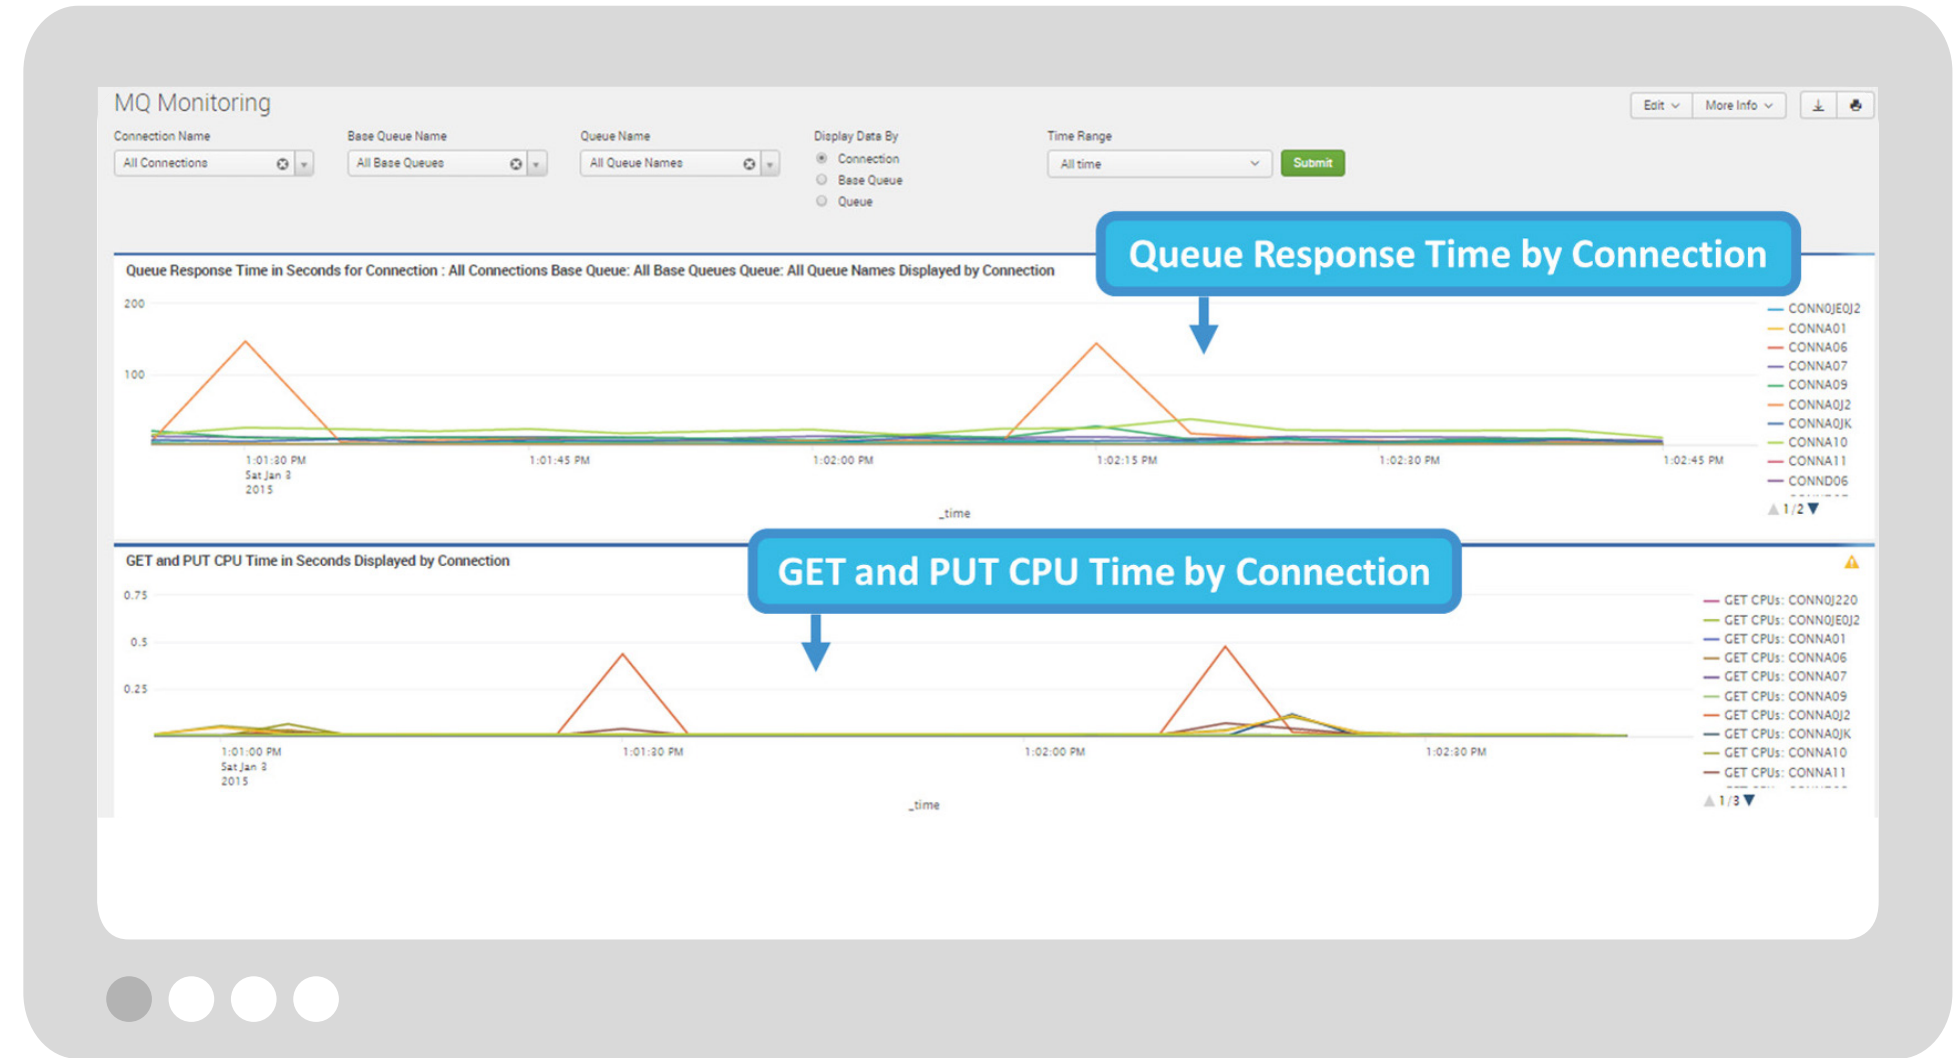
MQ Monitoring

Edit More Info

Connection Name
All Connections

Base Queue Name
All Base Queues

Queue Name
All Queue Names

Display Data By
Connection
Base Queue
Queue

Time Range
All time

Submit

Queue Response Time by Connection

Queue Response Time in Seconds for Connection : All Connections Base Queue: All Base Queues Queue: All Queue Names Displayed by Connection

200
100

1:01:30 PM Sat Jan 3 2015
1:01:45 PM
1:02:00 PM
1:02:15 PM
1:02:30 PM
1:02:45 PM

_time

CONN0JE0J2
CONNA01
CONNA06
CONNA07
CONNA09
CONNA0J2
CONNA0JK
CONNA10
CONNA11
CONND06

1/2

GET and PUT CPU Time by Connection

GET and PUT CPU Time in Seconds Displayed by Connection

0.75
0.5
0.25

1:01:00 PM Sat Jan 3 2015
1:01:30 PM
1:02:00 PM
1:02:30 PM

_time

GET CPUs: CONN0J220
GET CPUs: CONN0JE0J2
GET CPUs: CONNA01
GET CPUs: CONNA06
GET CPUs: CONNA07
GET CPUs: CONNA09
GET CPUs: CONNA0J2
GET CPUs: CONNA0JK
GET CPUs: CONNA10
GET CPUs: CONNA11

1/3